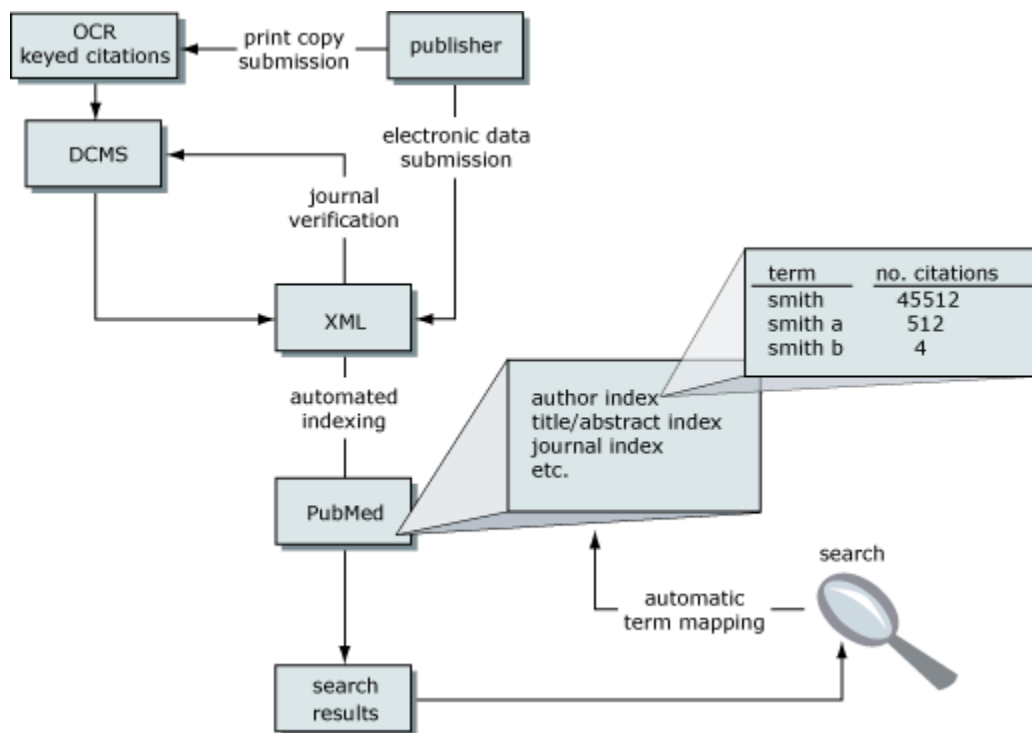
OCR keyed citations

print copy submission

publisher

DCMS

electronic data submission

journal verification

XML

| term | no. citations |
|---|---|
| smith | 45512 |
| smith a | 512 |
| smith b | 4 |

automated indexing

author index
title/abstract index
journal index
etc.

PubMed

search

automatic term mapping

search results